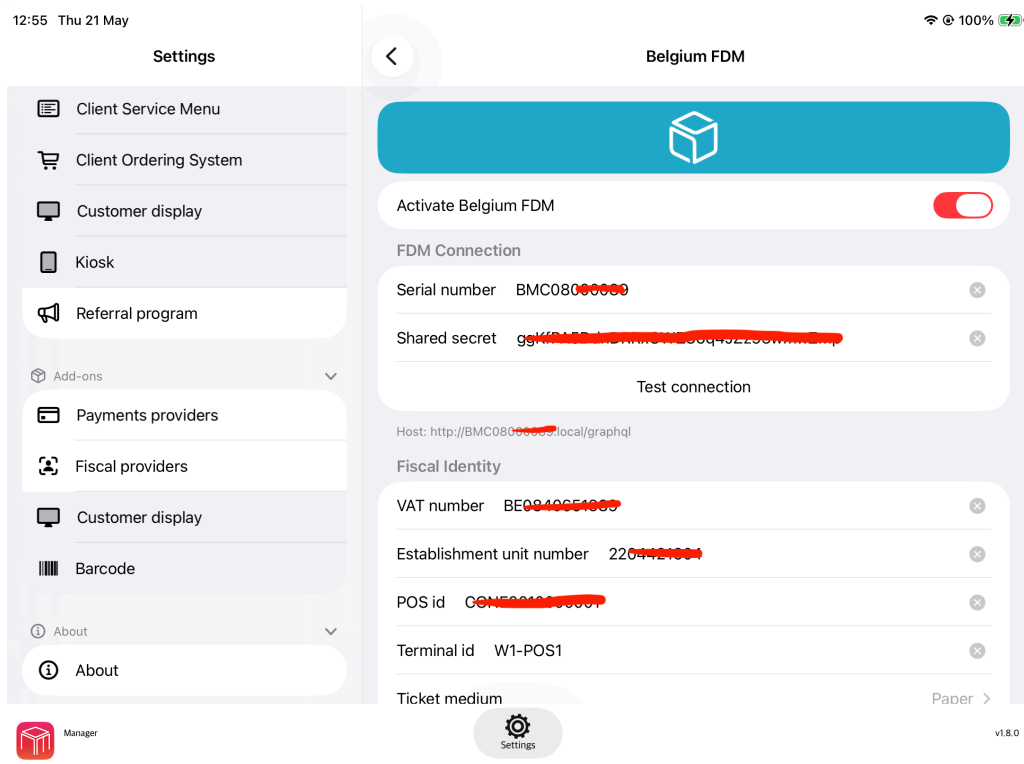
12:55 Thu 21 May

100%

Settings

Client Service Menu

Client Ordering System

Customer display

Kiosk

Referral program

Add-ons

Payments providers

Fiscal providers

Customer display

Barcode

About

About

Belgium FDM

Activate Belgium FDM

FDM Connection

Serial number BMC08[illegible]

Shared secret gg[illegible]

Test connection

Host: http://BMC08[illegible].local/graphql

Fiscal Identity

VAT number BE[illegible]

Establishment unit number 22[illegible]

POS id C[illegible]

Terminal id W1-POS1

Ticket medium

Paper

Manager

Settings

v1.8.0